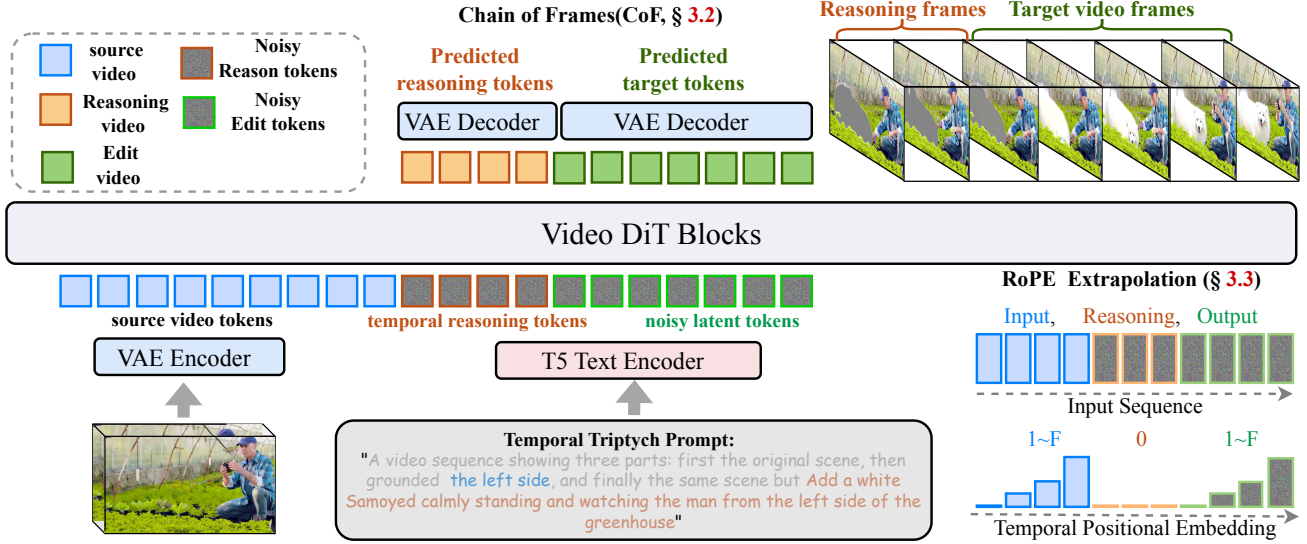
source video

Noisy Reason tokens

Reasoning video

Noisy Edit tokens

Edit video

Chain of Frames(CoF, § 3.2)

Predicted reasoning tokens

Predicted target tokens

VAE Decoder

VAE Decoder

Reasoning frames

Target video frames

Video DiT Blocks

source video tokens

temporal reasoning tokens

noisy latent tokens

VAE Encoder

T5 Text Encoder

RoPE Extrapolation (§ 3.3)

Input, Reasoning, Output

Input Sequence

1~F 0 1~F

Temporal Positional Embedding

Temporal Triptych Prompt:

"A video sequence showing three parts: first the original scene, then grounded the left side, and finally the same scene but Add a white Samoyed calmly standing and watching the man from the left side of the greenhouse"